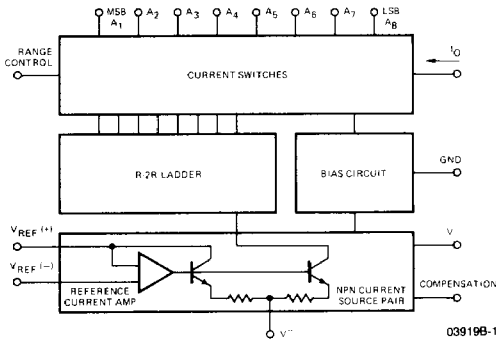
MSB $A_1$ $A_2$ $A_3$ $A_4$ $A_5$ $A_6$ $A_7$ LSB $A_8$

RANGE CONTROL

CURRENT SWITCHES

$I_O$

R-2R LADDER

BIAS CIRCUIT

GND

$V_{REF}$ (+)

$V_{REF}$ (−)

V

REFERENCE CURRENT AMP

NPN CURRENT SOURCE PAIR

COMPENSATION

V⁻

03919B-1